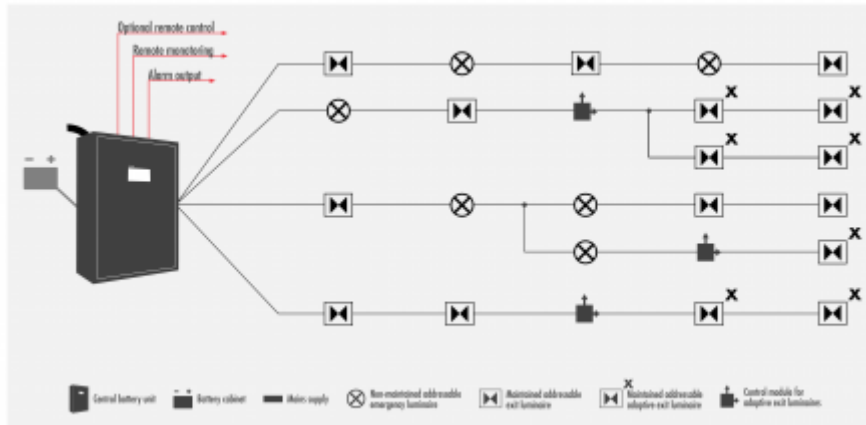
Optional remote control
Remote monotoring
Alarm output

− +

Control battery unit
Battery cabinet
Mains supply
Non-maintained addressable emergency luminaire
Maintained addressable exit luminaire
Maintained addressable adaptive exit luminaire
Control module for adaptive exit luminaires